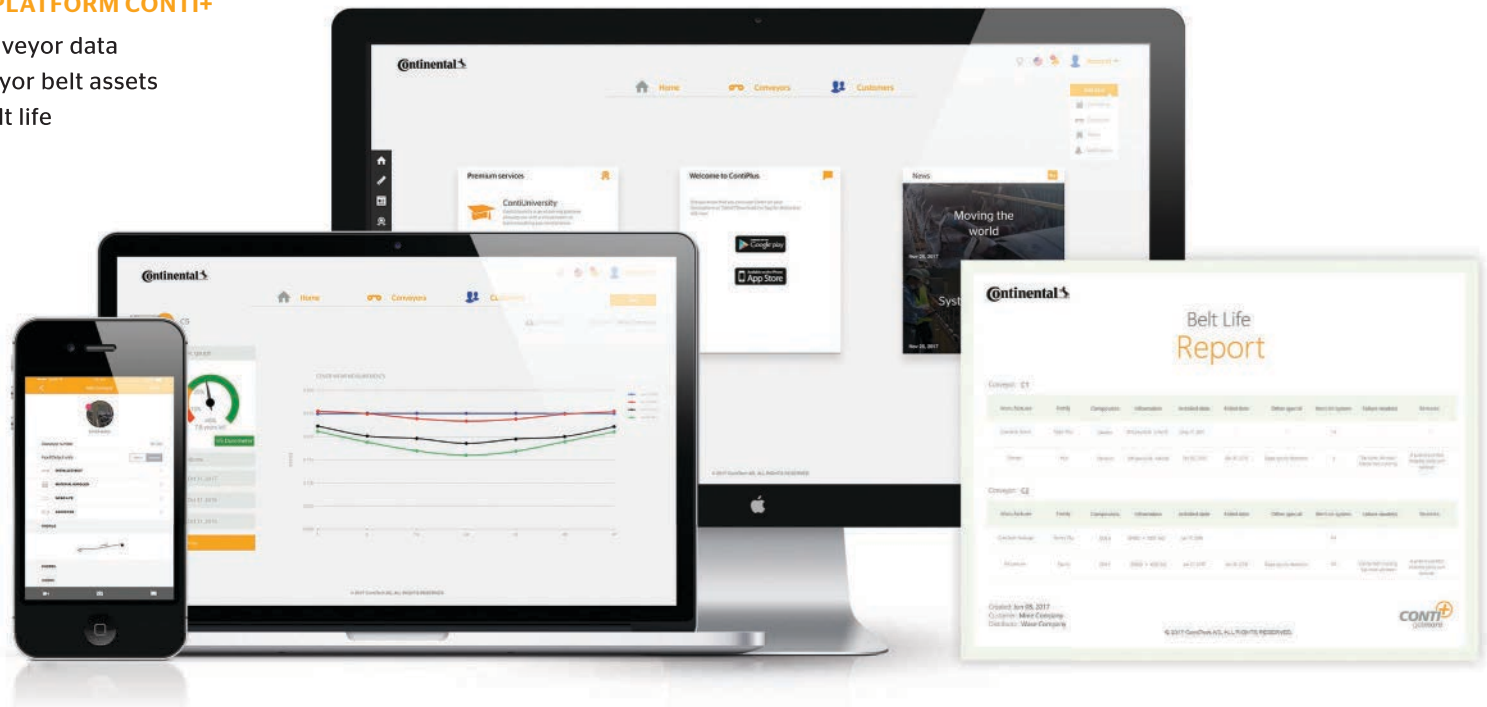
PLATFORM CONTI+

veyor data
yor belt assets
lt life

Continental

Home Conveyors Customers

Premium services

ContiUniversity

Welcome to ContiPlus

Google play

App Store

News

Moving the world

Nov 28, 2017

Syst

Nov 28, 2017

© 2017 ContiTech AG. ALL RIGHTS RESERVED

Continental

Home Conveyors Customers

C5

Continental

Belt Life
Report

Conveyor: C1

Conveyor: C2

Created: Jun 09, 2017
Customer: Mine Company
Distributor: Wave Company

© 2017 ContiTech AG. ALL RIGHTS RESERVED.

CONTI+